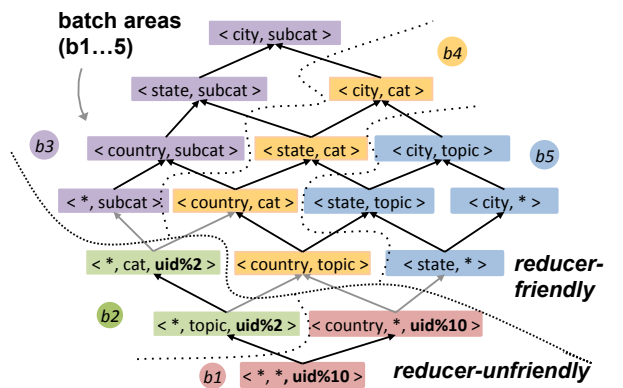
batch areas (b1…5)

< city, subcat >

b4

< state, subcat >

< city, cat >

b3

< country, subcat >

< state, cat >

< city, topic >

b5

< *, subcat >

< country, cat >

< state, topic >

< city, * >

< *, cat, uid%2 >

< country, topic >

< state, * >

reducer-friendly

b2

< *, topic, uid%2 >

< country, *, uid%10 >

b1

< *, *, uid%10 >

reducer-unfriendly